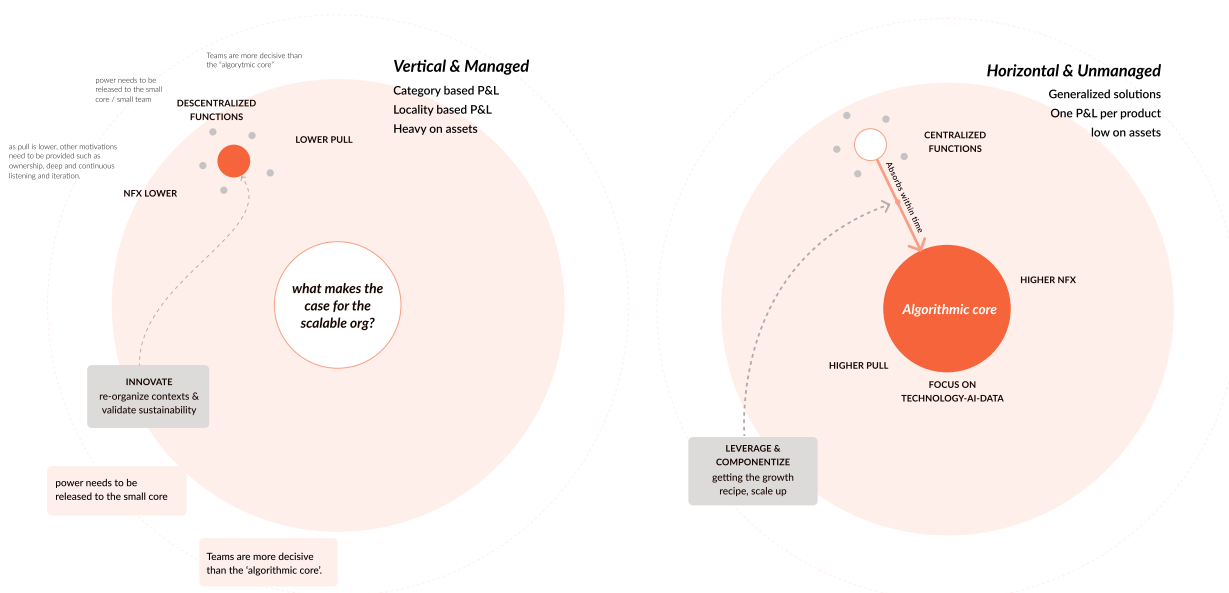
Teams are more decisive than the "algorytmic core"

power needs to be released to the small core / small team

DESCENTRALIZED FUNCTIONS

LOWER PULL

as pull is lower, other motivations need to be provided such as ownership, deep and continuous listening and iteration.

NFX LOWER

Vertical & Managed

Category based P&L

Locality based P&L

Heavy on assets

what makes the case for the scalable org?

INNOVATE
re-organize contexts & validate sustainability

power needs to be released to the small core

Teams are more decisive than the 'algorithmic core'.

Horizontal & Unmanaged

Generalized solutions

One P&L per product

low on assets

CENTRALIZED FUNCTIONS

Absorbs within time

HIGHER NFX

Algorithmic core

HIGHER PULL

FOCUS ON TECHNOLOGY-AI-DATA

LEVERAGE & COMPONENTIZE
getting the growth recipe, scale up